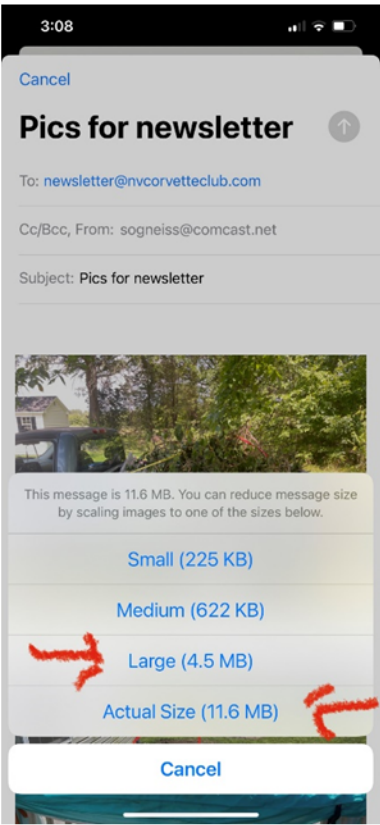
3:08

Cancel

Pics for newsletter

To: newsletter@nvcorvetteclub.com

Cc/Bcc, From: sogneiss@comcast.net

Subject: Pics for newsletter

This message is 11.6 MB. You can reduce message size by scaling images to one of the sizes below.

Small (225 KB)

Medium (622 KB)

Large (4.5 MB)

Actual Size (11.6 MB)

Cancel